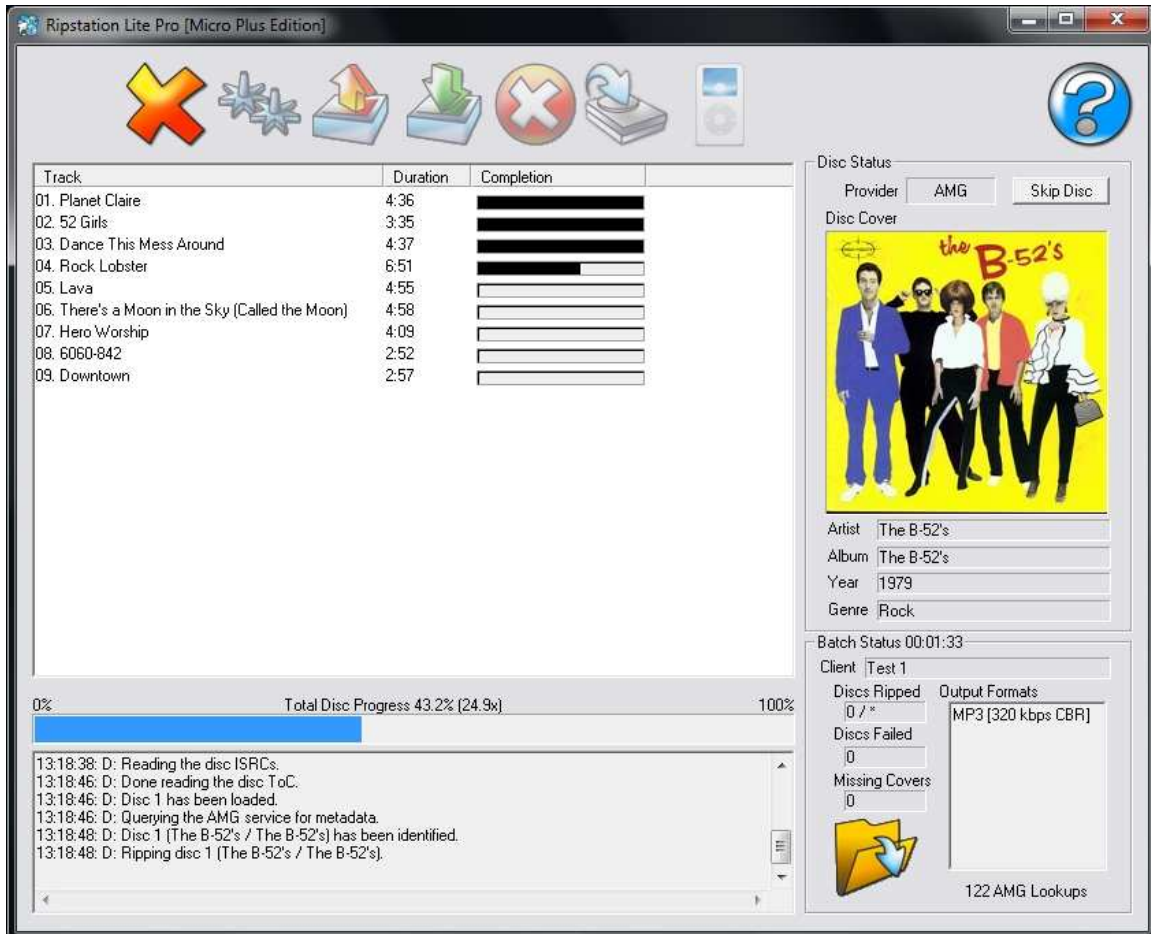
Ripstation Lite Pro [Micro Plus Edition]

| Track | Duration | Completion |
|---|---|---|
| 01. Planet Claire | 4:36 | |
| 02. 52 Girls | 3:35 | |
| 03. Dance This Mess Around | 4:37 | |
| 04. Rock Lobster | 6:51 | |
| 05. Lava | 4:55 | |
| 06. There's a Moon in the Sky (Called the Moon) | 4:58 | |
| 07. Hero Worship | 4:09 | |
| 08. 6060-842 | 2:52 | |
| 09. Downtown | 2:57 | |

0% Total Disc Progress 43.2% (24.9x) 100%

13:18:38: D: Reading the disc ISRCs.
13:18:46: D: Done reading the disc ToC.
13:18:46: D: Disc 1 has been loaded.
13:18:46: D: Querying the AMG service for metadata.
13:18:48: D: Disc 1 (The B-52's / The B-52's) has been identified.
13:18:48: D: Ripping disc 1 (The B-52's / The B-52's).

Disc Status
Provider AMG
Skip Disc
Disc Cover
the B-52's
Artist The B-52's
Album The B-52's
Year 1979
Genre Rock

Batch Status 00:01:33
Client Test 1
Discs Ripped 0 / *
Discs Failed 0
Missing Covers 0
Output Formats
MP3 [320 kbps CBR]
122 AMG Lookups